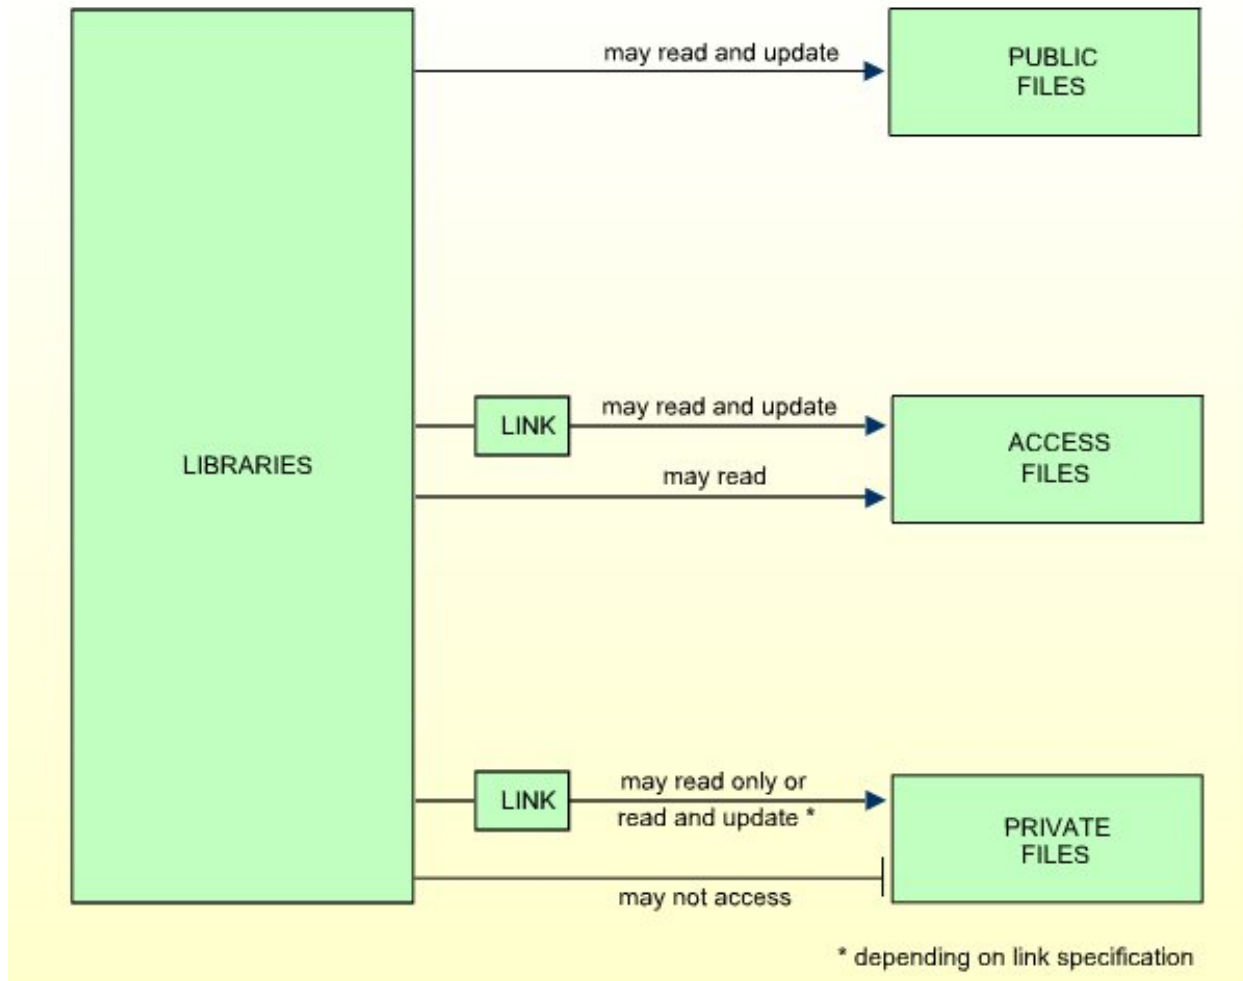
LIBRARIES

may read and update

PUBLIC FILES

LINK

may read and update

may read

ACCESS FILES

LINK

may read only or read and update *

may not access

PRIVATE FILES

* depending on link specification